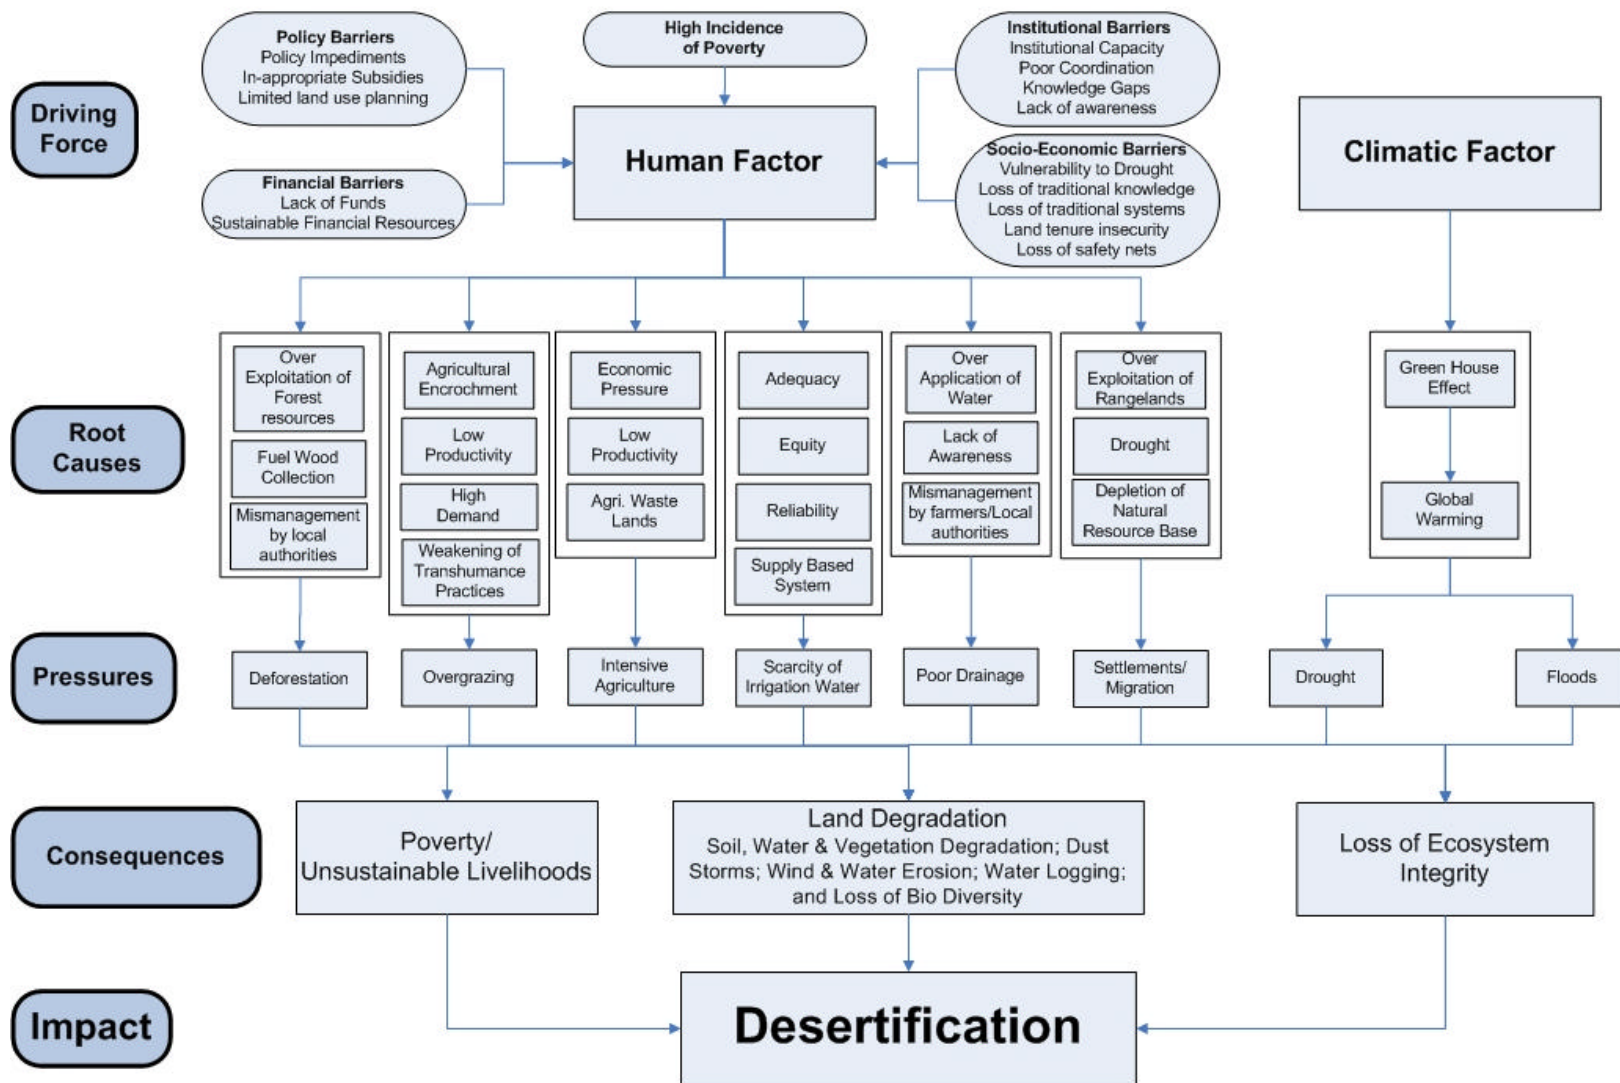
Driving Force

Policy Barriers
Policy Impediments
In-appropriate Subsidies
Limited land use planning

Financial Barriers
Lack of Funds
Sustainable Financial Resources

High Incidence of Poverty

Human Factor

Institutional Barriers
Institutional Capacity
Poor Coordination
Knowledge Gaps
Lack of awareness

Socio-Economic Barriers
Vulnerability to Drought
Loss of traditional knowledge
Loss of traditional systems
Land tenure insecurity
Loss of safety nets

Climatic Factor

Root Causes

Over Exploitation of Forest resources
Fuel Wood Collection
Mismanagement by local authorities

Agricultural Encrochment
Low Productivity
High Demand
Weakening of Transhumance Practices

Economic Pressure
Low Productivity
Agri. Waste Lands

Adequacy
Equity
Reliability
Supply Based System

Over Application of Water
Lack of Awareness
Mismanagement by farmers/Local authorities

Over Exploitation of Rangelands
Drought
Depletion of Natural Resource Base

Green House Effect
Global Warming

Pressures

Deforestation
Overgrazing
Intensive Agriculture
Scarcity of Irrigation Water
Poor Drainage
Settlements/ Migration
Drought
Floods

Consequences

Poverty/ Unsustainable Livelihoods

Land Degradation
Soil, Water & Vegetation Degradation; Dust Storms; Wind & Water Erosion; Water Logging; and Loss of Bio Diversity

Loss of Ecosystem Integrity

Impact

Desertification